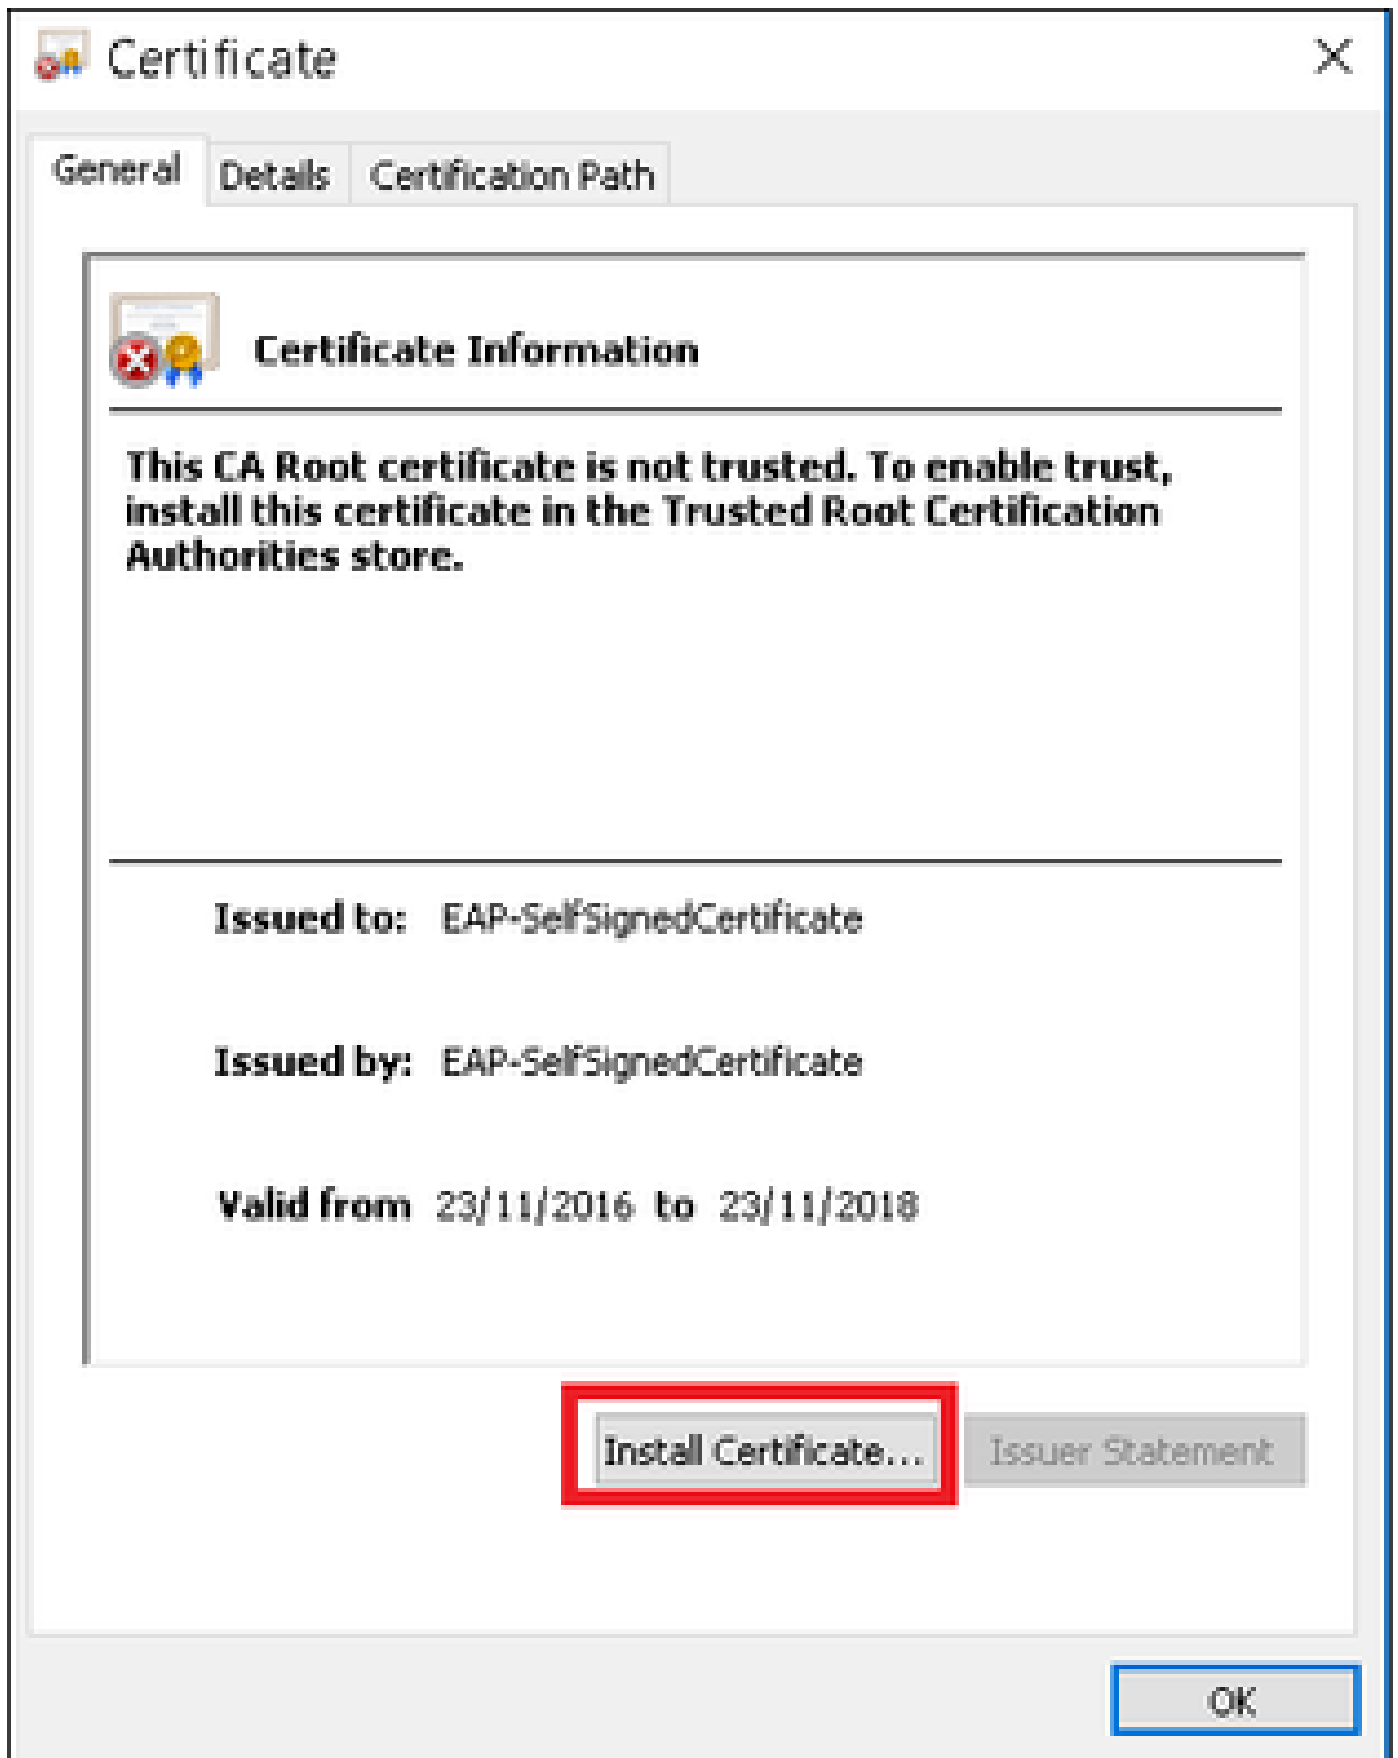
Certificate

X

General | Details | Certification Path

Certificate Information

This CA Root certificate is not trusted. To enable trust, install this certificate in the Trusted Root Certification Authorities store.

Issued to: EAP-SelfSignedCertificate

Issued by: EAP-SelfSignedCertificate

Valid from 23/11/2016 to 23/11/2018

Install Certificate... | Issuer Statement

OK